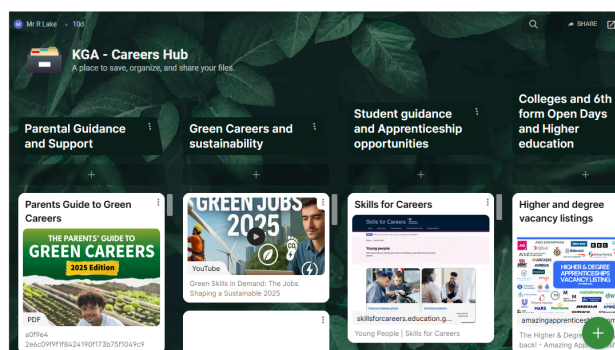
Mr R Lake • 10d

SHARE

KGA - Careers Hub
A place to save, organize, and share your files.

Parental Guidance and Support

+

Green Careers and sustainability

+

Student guidance and Apprenticeship opportunities

+

Colleges and 6th form Open Days and Higher education

+

Parents Guide to Green Careers

THE PARENTS' GUIDE TO GREEN CAREERS 2025 Edition

PDF
a0f9e4 2e6c09f9f1f8424190f173b75f1049c9

GREEN JOBS 2025

YouTube
Green Skills in Demand: The Jobs Shaping a Sustainable 2025

Skills for Careers

Skills for Careers
Young people

skillsforcareers.education.g...
Young People | Skills for Careers

Higher and degree vacancy listings

HIGHER & DEGREE APPRENTICESHIPS VACANCY LISTING

amazingapprentices
The Higher & Degree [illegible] back! - Amazing App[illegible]

+